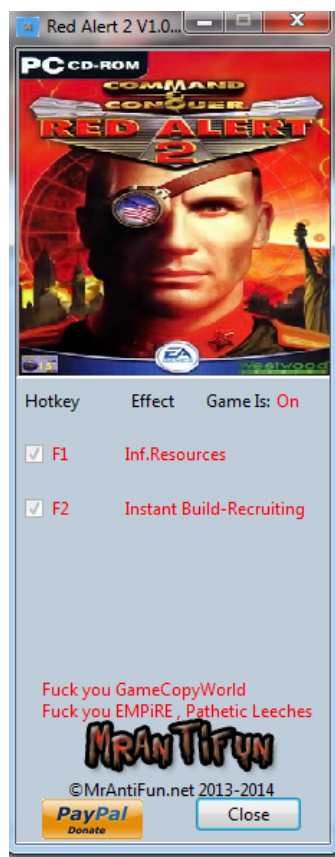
Red Alert 2 V1.0...

PC CD-ROM
COMMAND & CONQUER
RED ALERT 2
EA GAMES
Westwood

Hotkey Effect Game Is: On

F1 Inf.Resources

F2 Instant Build-Recruiting

Fuck you GameCopyWorld
Fuck you EMPiRE , Pathetic Leeches

MrAntiFun

©MrAntiFun.net 2013-2014

PayPal Donate

Close